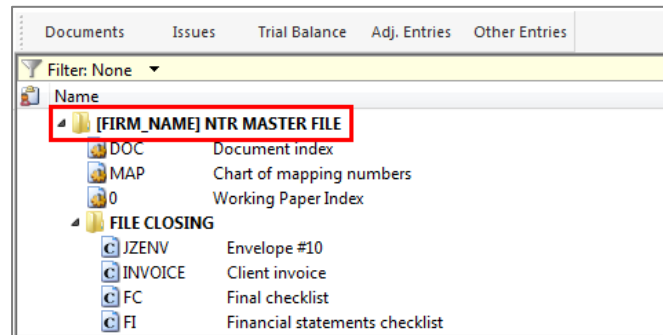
Documents Issues Trial Balance Adj. Entries Other Entries

Filter: None

Name

[FIRM_NAME] NTR MASTER FILE

DOC Document index

MAP Chart of mapping numbers

0 Working Paper Index

FILE CLOSING

JZENV Envelope #10

INVOICE Client invoice

FC Final checklist

FI Financial statements checklist